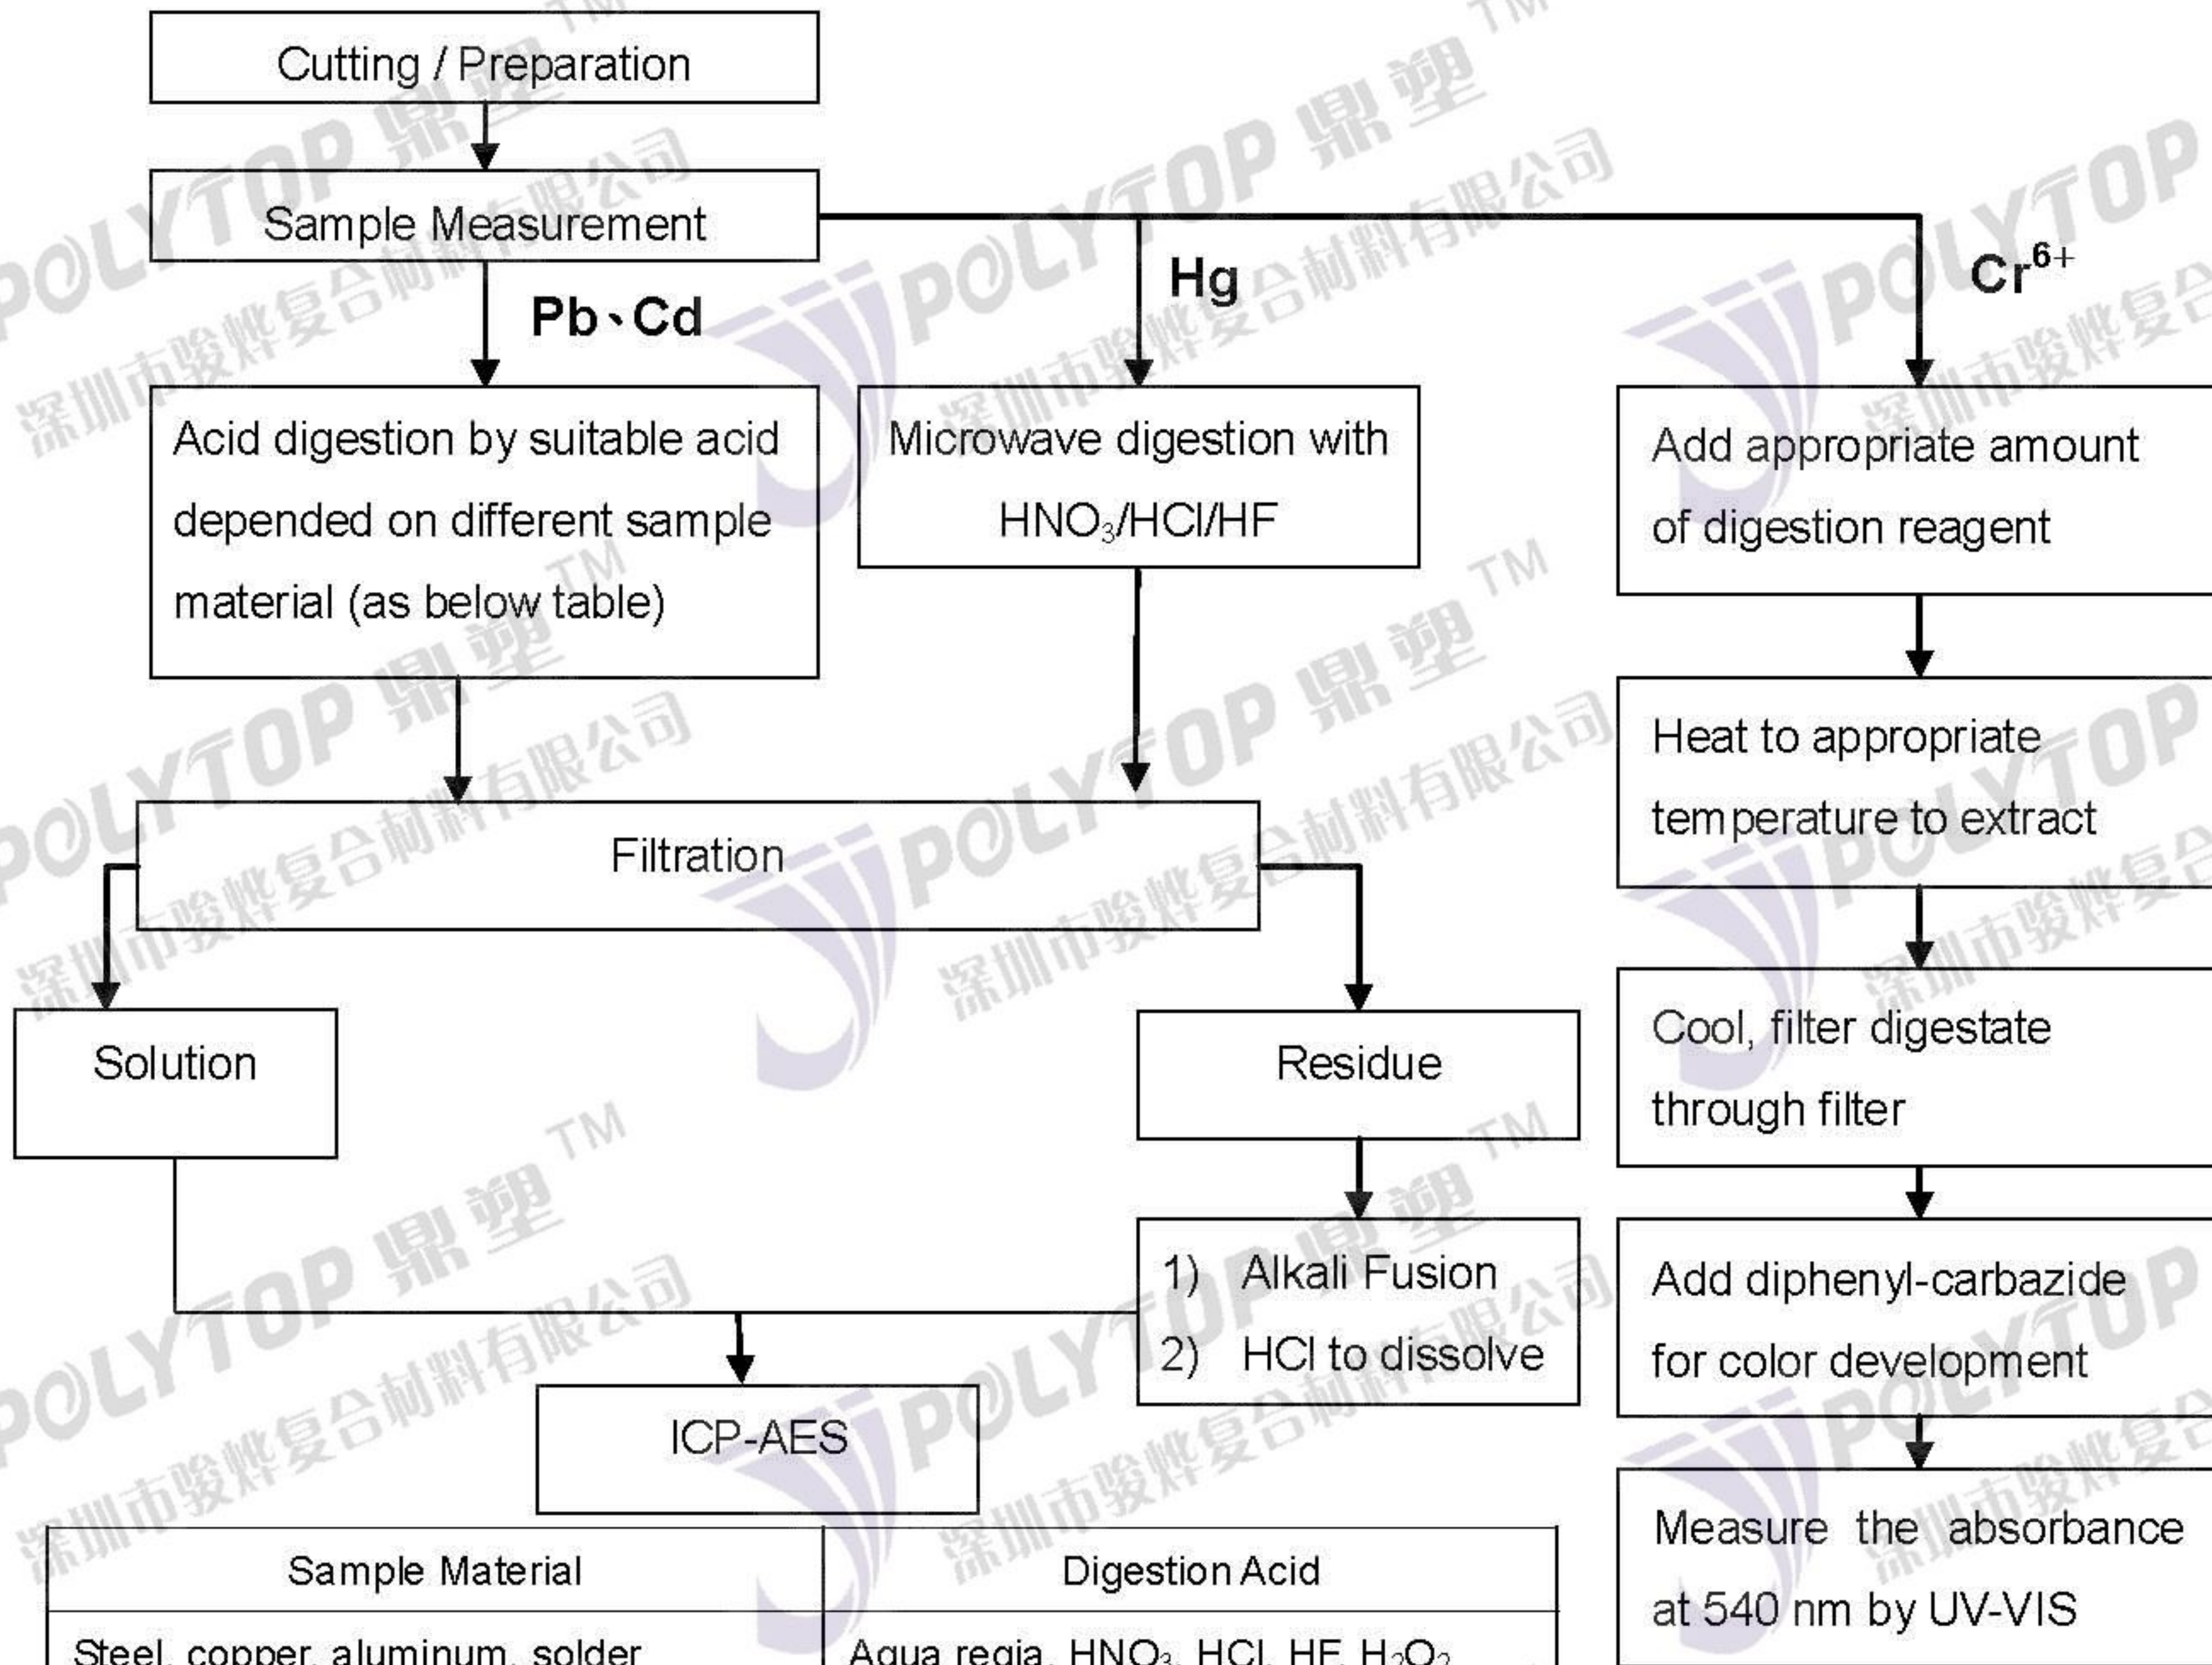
Cutting / Preparation

Sample Measurement

Pb、Cd

Hg

$Cr^{6+}$

Acid digestion by suitable acid depended on different sample material (as below table)

Microwave digestion with $HNO_3$/HCl/HF

Add appropriate amount of digestion reagent

Heat to appropriate temperature to extract

Filtration

Solution

Residue

Cool, filter digestate through filter

1) Alkali Fusion
2) HCl to dissolve

Add diphenyl-carbazide for color development

ICP-AES

Measure the absorbance at 540 nm by UV-VIS

| Sample Material | Digestion Acid |
|---|---|
| Steel, copper, aluminum, solder | Aqua regia, $HNO_3$, HCl, HF, $H_2O_2$ |

POLYTOP 鼎塑 TM 深圳市骏烨复合材料有限公司